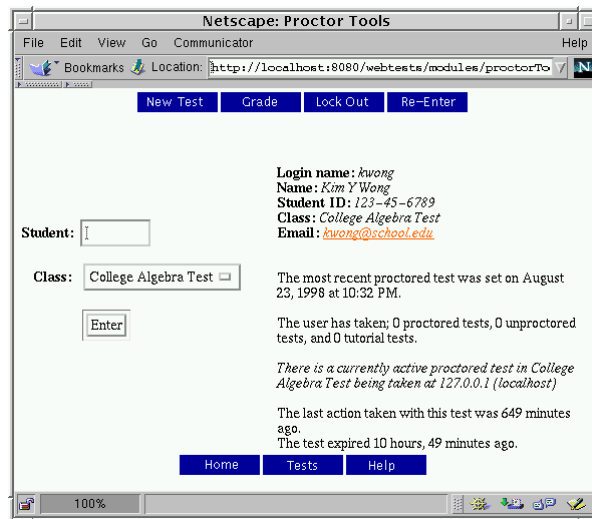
Netscape: Proctor Tools

File Edit View Go Communicator Help

Bookmarks Location: http://localhost:8080/webtests/modules/proctorTo

New Test Grade Lock Out Re-Enter

Student:

Class: College Algebra Test

Enter

Login name: kwong
Name: Kim Y Wong
Student ID: 123-45-6789
Class: College Algebra Test
Email: kwong@school.edu

The most recent proctored test was set on August 23, 1998 at 10:32 PM.

The user has taken; 0 proctored tests, 0 unproctored tests, and 0 tutorial tests.

There is a currently active proctored test in College Algebra Test being taken at 127.0.0.1 (localhost)

The last action taken with this test was 649 minutes ago.
The test expired 10 hours, 49 minutes ago.

Home Tests Help

100%